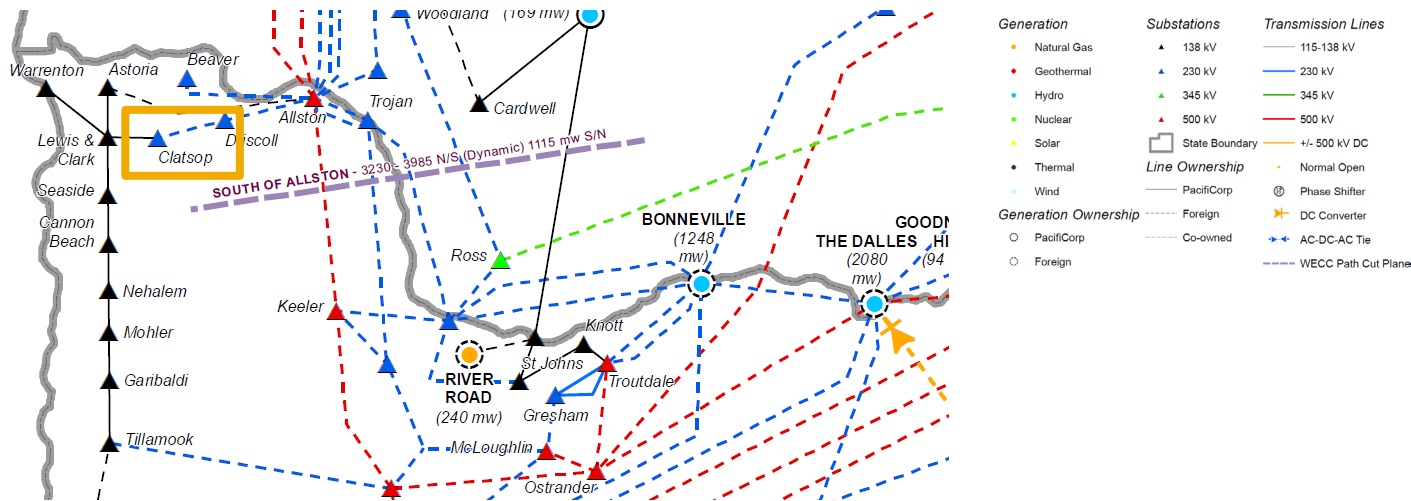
Woodland
(169 mw)
Warrenton
Astoria
Beaver
Trojan
Cardwell
Lewis & Clark
Allston
Clatsop
Driscoll
SOUTH OF ALLSTON - 3230 - 3985 N/S (Dynamic) 1115 mw S/N
Seaside
Cannon Beach
Ross
BONNEVILLE
(1248 mw)
THE DALLES
(2080 mw)
GOODN
HI
(94
Nehalem
Keeler
Knott
Mohler
RIVER ROAD
(240 mw)
St Johns
Troutdale
Garibaldi
Gresham
Tillamook
McLoughlin
Ostrander

Generation
Natural Gas
Geothermal
Hydro
Nuclear
Solar
Thermal
Wind
Generation Ownership
PacifiCorp
Foreign

Substations
138 kV
230 kV
345 kV
500 kV
State Boundary
Line Ownership
PacifiCorp
Foreign
Co-owned

Transmission Lines
115-138 kV
230 kV
345 kV
500 kV
+/- 500 kV DC
Normal Open
Phase Shifter
DC Converter
AC-DC-AC Tie
WECC Path Cut Plane